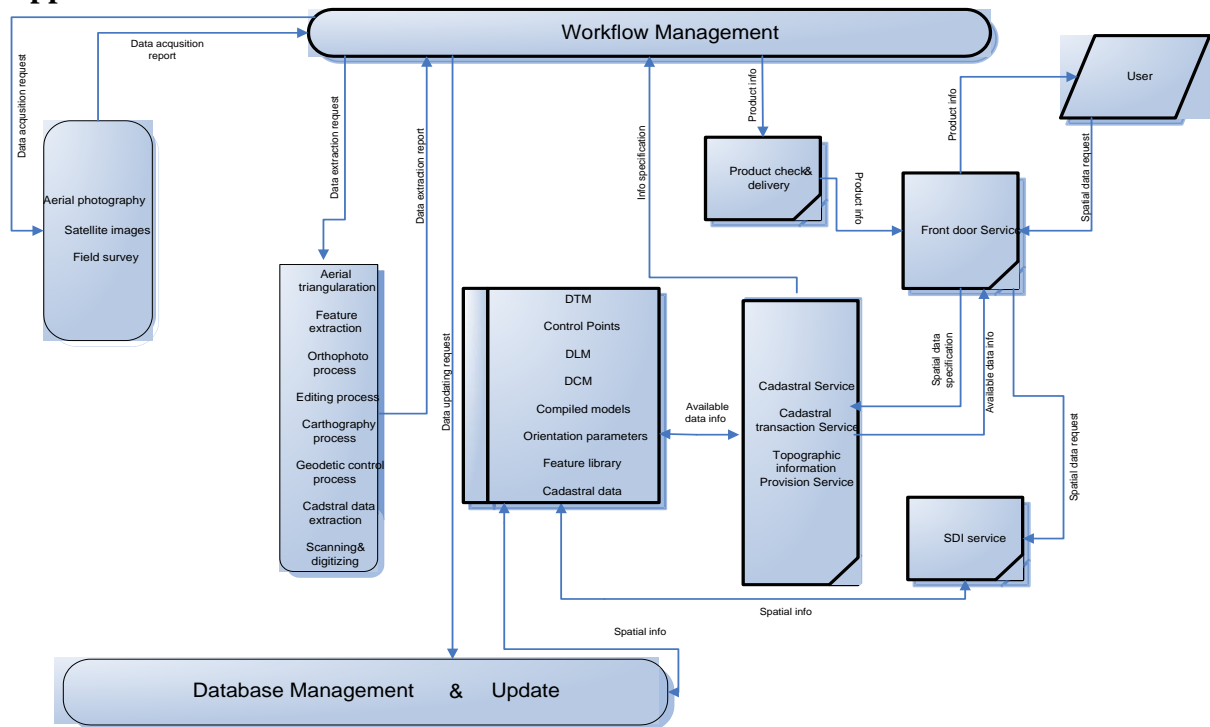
Workflow Management

Data acqusition request

Data acqusition report

Aerial photography
Satellite images
Field survey

Data extraction request

Data extraction report

Aerial triangularation
Feature extraction
Orthophoto process
Editing process
Carthography process
Geodetic control process
Cadstral data extraction
Scanning& digitizing

Data updating request

Info specification

Product info

Product check& delivery

Product info

User

Product info

Spatial data request

Front door Service

DTM
Control Points
DLM
DCM
Compiled models
Orientation parameters
Feature library
Cadastral data

Available data info

Cadastral Service
Cadastral transaction Service
Topographic information Provision Service

Spatial data specification

Available data info

Spatial data request

SDI service

Spatial info

Spatial info

Database Management & Update